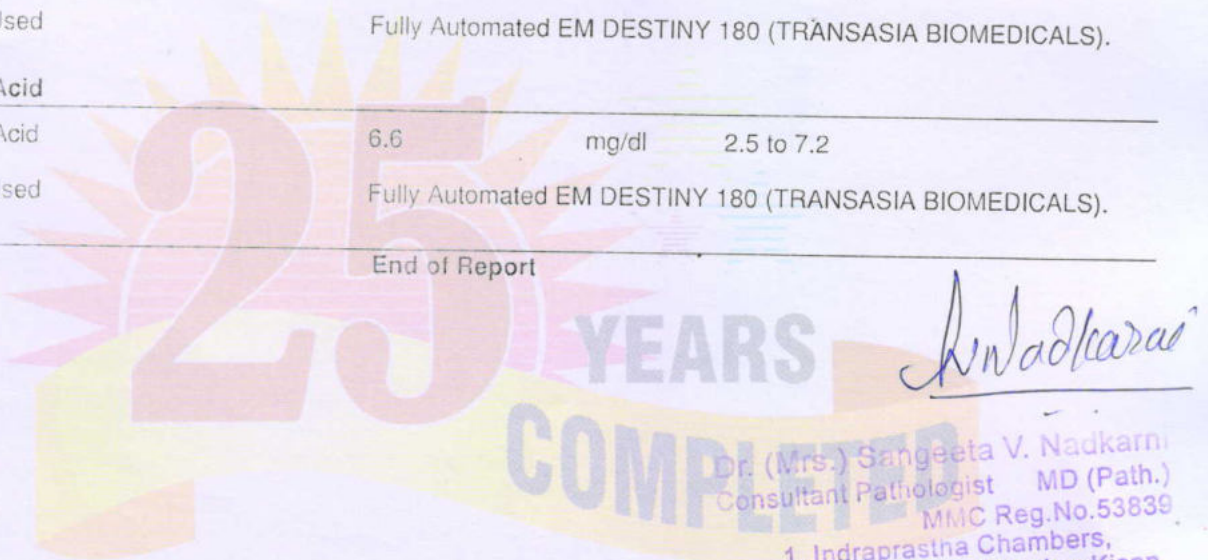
Ised Fully Automated EM DESTINY 180 (TRANSASIA BIOMEDICALS).

Acid

Acid 6.6 mg/dl 2.5 to 7.2

sed Fully Automated EM DESTINY 180 (TRANSASIA BIOMEDICALS).

End of Report

25 YEARS COMPLETED

SNadkarni

Dr. (Mrs.) Sangeeta V. Nadkarni
Consultant Pathologist MD (Path.)
MMC Reg.No.53839
1, Indraprastha Chambers,
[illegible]